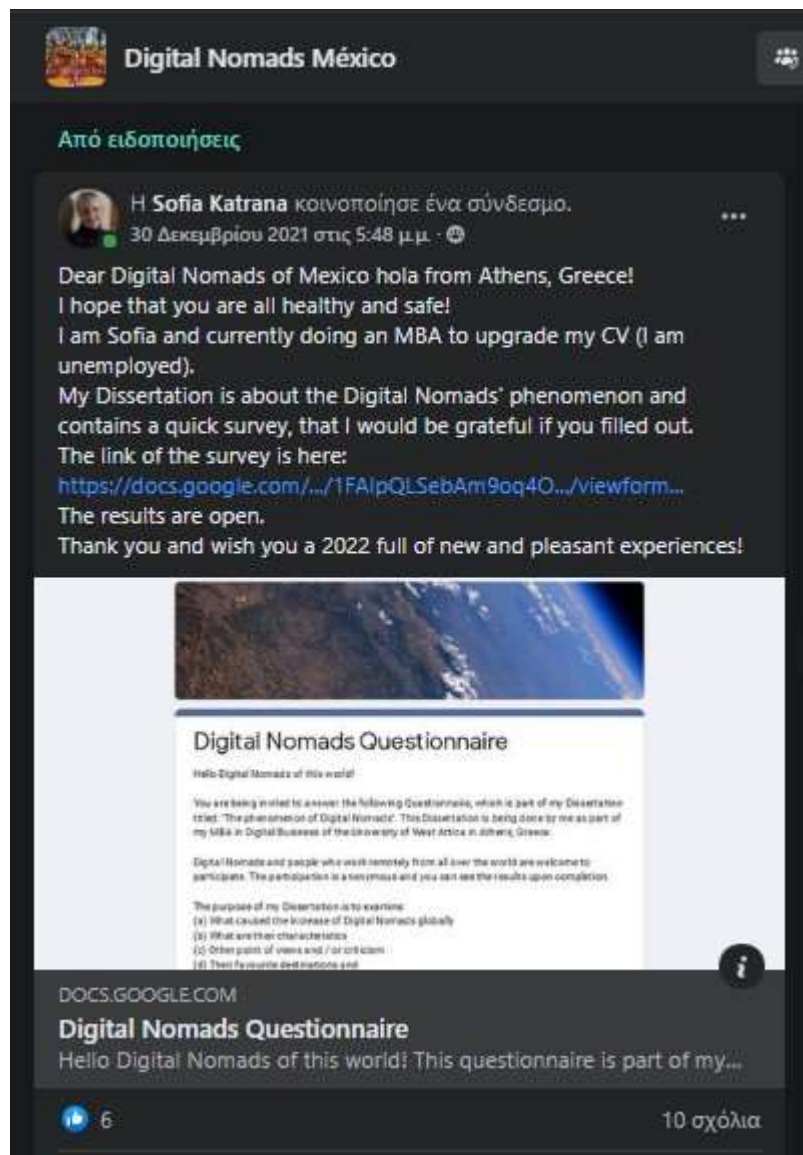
Digital Nomads México

Από ειδοποιήσεις

Η Sofia Katrana κοινοποίησε ένα σύνδεσμο.
30 Δεκεμβρίου 2021 στις 5:48 μ.μ. ·

Dear Digital Nomads of Mexico hola from Athens, Greece!
I hope that you are all healthy and safe!
I am Sofia and currently doing an MBA to upgrade my CV (I am unemployed).
My Dissertation is about the Digital Nomads' phenomenon and contains a quick survey, that I would be grateful if you filled out.
The link of the survey is here:
https://docs.google.com/.../1FAIpQLSebAm9oq4O.../viewform...
The results are open.
Thank you and wish you a 2022 full of new and pleasant experiences!

Digital Nomads Questionnaire

Hello Digital Nomads of this world!

You are being invited to answer the following Questionnaire, which is part of my Dissertation titled "The phenomenon of Digital Nomads". This Dissertation is being done by me as part of my MBA in Digital Business of the University of West Attica in Athens, Greece.

Digital Nomads and people who work remotely from all over the world are welcome to participate. The participation is anonymous and you can see the results upon completion.

The purpose of my Dissertation is to examine:
(a) What caused the increase of Digital Nomads globally
(b) What are their characteristics
(c) Other point of views and / or criticism
(d) Their favourite destinations and

DOCS.GOOGLE.COM
Digital Nomads Questionnaire
Hello Digital Nomads of this world! This questionnaire is part of my...

6
10 σχόλια